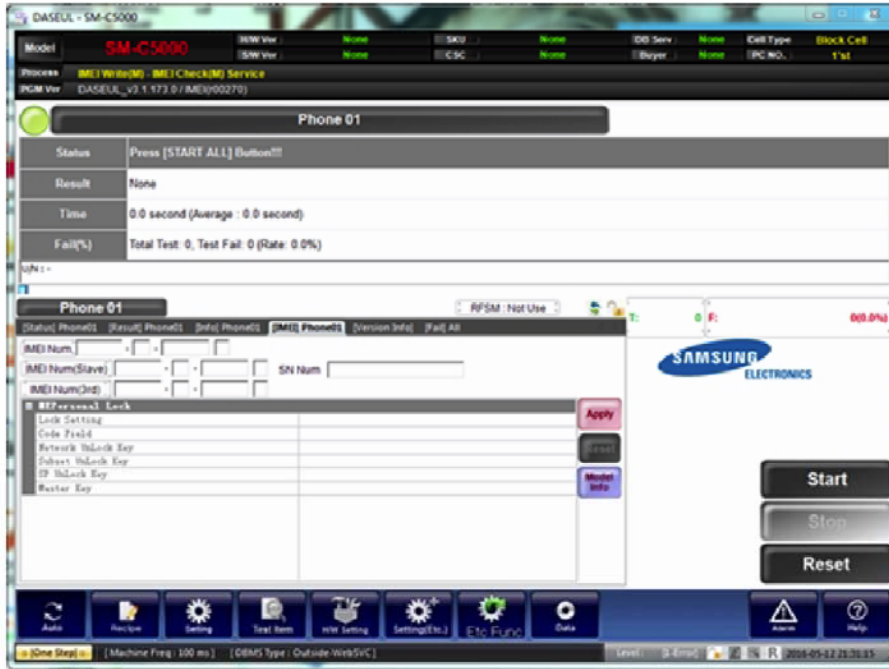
DASEUL - SM-C5000

| Model | SM-C5000 | H/W Ver | None | SKU | None | DB Serv | None | Cell Type | Block Cell |
|---|---|---|---|---|---|---|---|---|---|
| | | S/W Ver | None | CSC | None | Buyer | None | PC NO. | 1'st |

Process IMEI Write(M) - IMEI Check(M) Service
PGM Ver DASEUL_v3.1.173.0 / IMEI(r00270)

Phone 01

| Status | Press [START ALL] Button!!! |
|---|---|
| Result | None |
| Time | 0.0 second (Average : 0.0 second) |
| Fail(%) | Total Test: 0, Test Fail: 0 (Rate: 0.0%) |

U/N : -

Phone 01

RFSM : Not Use

T: 0 F: 0(0.0%)

[Status] Phone01 [Result] Phone01 [Info] Phone01 [IMEI] Phone01 [Version Info] [Fail] All

IMEI Num

IMEI Num(Slave)

SN Num

IMEI Num(3rd)

Personal Lock
Lock Setting
Code Field
Network UnLock Key
Subset UnLock Key
SP UnLock Key
Master Key

Apply

Reset

Model Info

SAMSUNG ELECTRONICS

Start

Stop

Reset

Auto Recipe Setting Test Item HW Setting Setting(Etc.) Etc Func Data Alarm Help

[One Step] [Machine Freq : 100 ms] [DBMS Type : Outside-WebSVC] Level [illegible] 2016-05-12 21:31:15